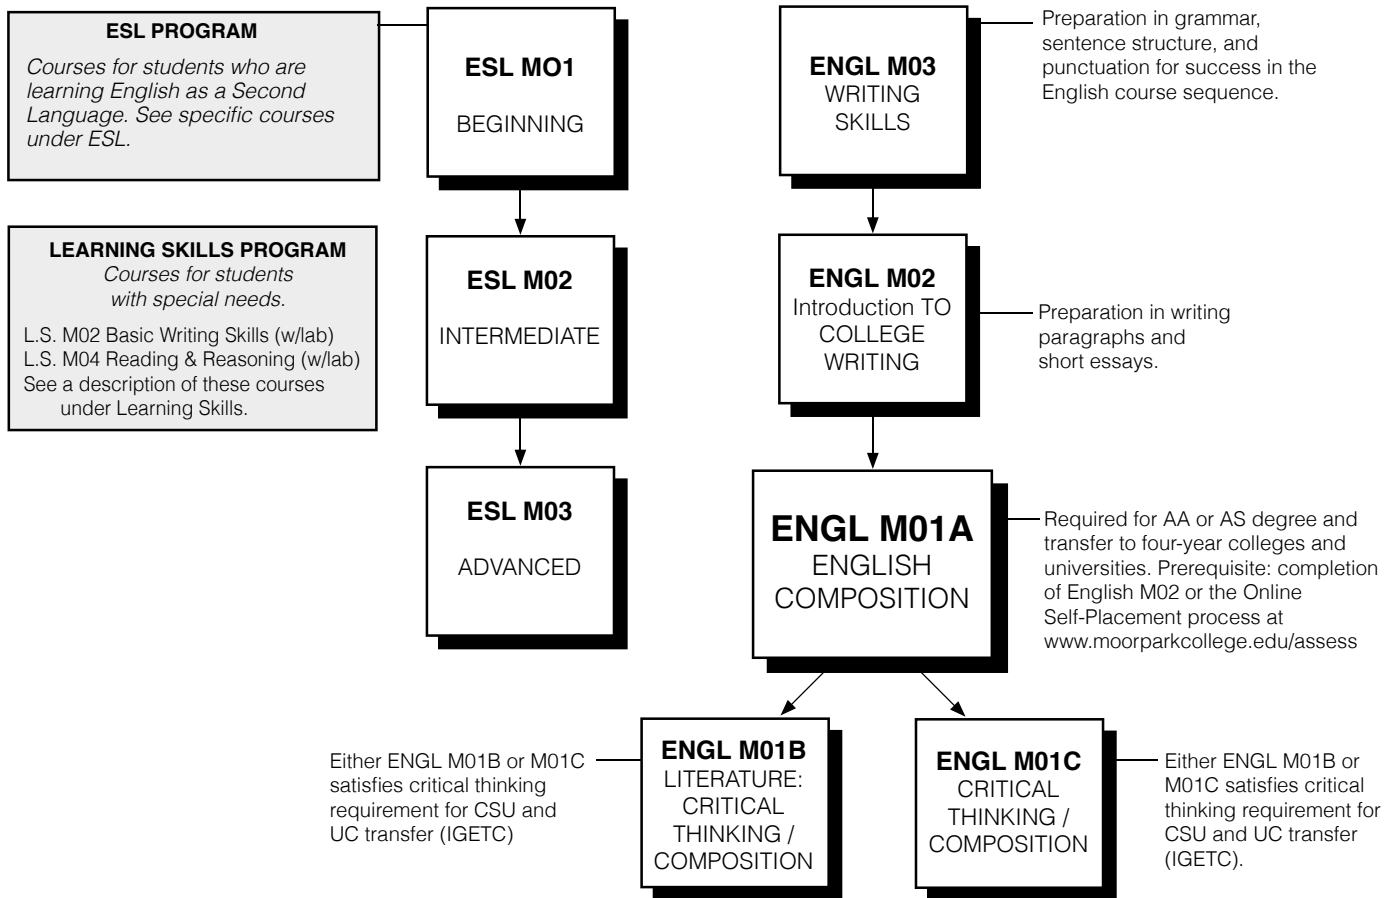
ESL PROGRAM

Courses for students who are learning English as a Second Language. See specific courses under ESL.

LEARNING SKILLS PROGRAM

Courses for students with special needs.

L.S. M02 Basic Writing Skills (w/lab)
L.S. M04 Reading & Reasoning (w/lab)
See a description of these courses under Learning Skills.

ESL MO1
BEGINNING

ESL M02
INTERMEDIATE

ESL M03
ADVANCED

ENGL M03
WRITING SKILLS

Preparation in grammar, sentence structure, and punctuation for success in the English course sequence.

ENGL M02
Introduction TO COLLEGE WRITING

Preparation in writing paragraphs and short essays.

ENGL M01A
ENGLISH COMPOSITION

Required for AA or AS degree and transfer to four-year colleges and universities. Prerequisite: completion of English M02 or the Online Self-Placement process at www.moorparkcollege.edu/assess

Either ENGL M01B or M01C satisfies critical thinking requirement for CSU and UC transfer (IGETC)

ENGL M01B
LITERATURE: CRITICAL THINKING / COMPOSITION

ENGL M01C
CRITICAL THINKING / COMPOSITION

Either ENGL M01B or M01C satisfies critical thinking requirement for CSU and UC transfer (IGETC).